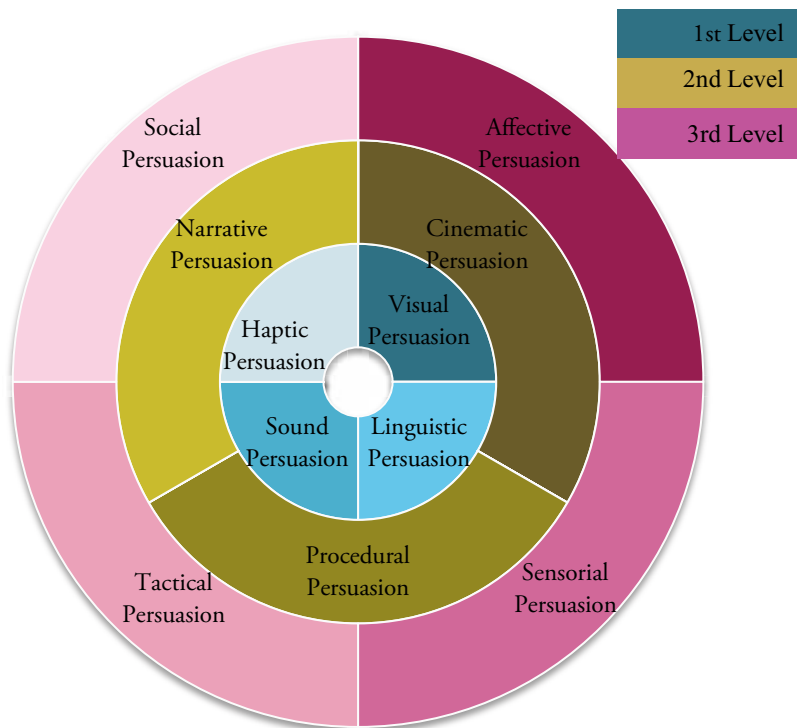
1st Level
2nd Level
3rd Level

Social Persuasion

Affective Persuasion

Narrative Persuasion

Cinematic Persuasion

Haptic Persuasion

Visual Persuasion

Sound Persuasion

Linguistic Persuasion

Procedural Persuasion

Tactical Persuasion

Sensorial Persuasion